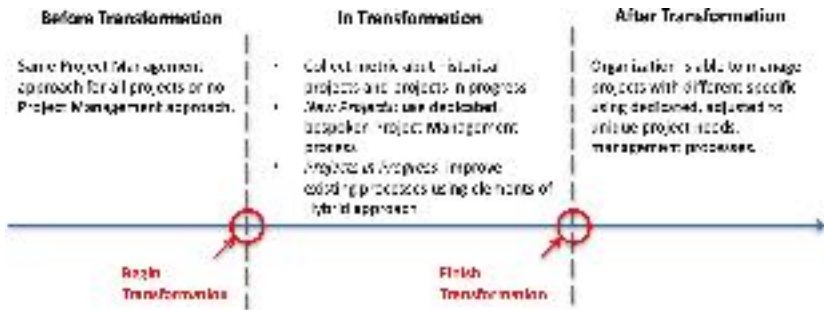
Before Transformation

Same Project Management approach for all projects or no Project Management approach.

In Transformation

- Collect metrics about historical projects and projects in progress
- *New Projects*: use dedicated, bespoken Project Management process.
- *Projects in Progress*: improve existing processes using elements of hybrid approach.

After Transformation

Organization is able to manage projects with different specific using dedicated, adjusted to unique project needs, management processes.

Begin Transformation

Finish Transformation